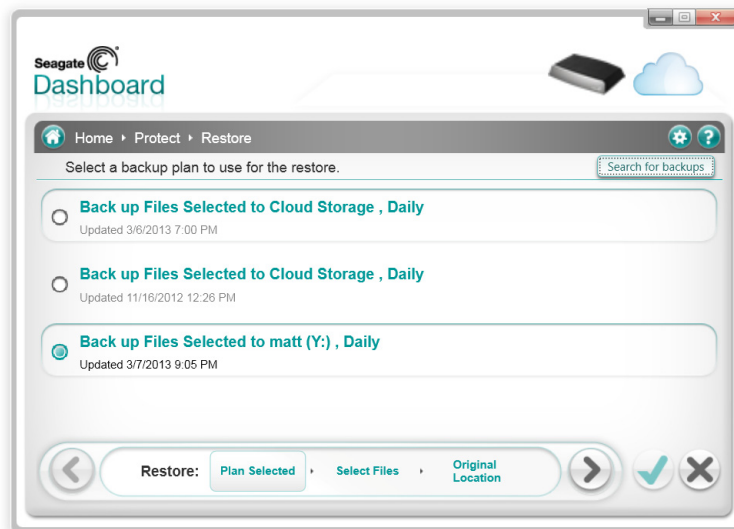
Seagate
Dashboard

Home ▸ Protect ▸ Restore

Select a backup plan to use for the restore.

Search for backups

Back up Files Selected to Cloud Storage , Daily
Updated 3/6/2013 7:00 PM

Back up Files Selected to Cloud Storage , Daily
Updated 11/16/2012 12:26 PM

Back up Files Selected to matt (Y:) , Daily
Updated 3/7/2013 9:05 PM

Restore: Plan Selected ▸ Select Files ▸ Original Location